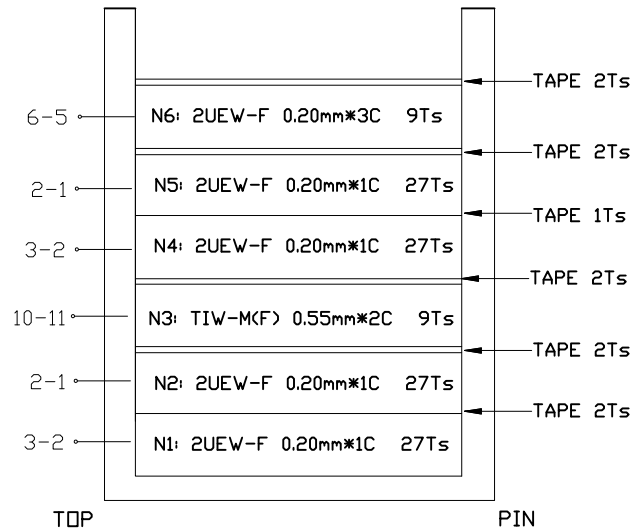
TAPE 2Ts

6-5 N6: 2UEW-F 0.20mm*3C 9Ts

TAPE 2Ts

2-1 N5: 2UEW-F 0.20mm*1C 27Ts

TAPE 1Ts

3-2 N4: 2UEW-F 0.20mm*1C 27Ts

TAPE 2Ts

10-11 N3: TIW-M(F) 0.55mm*2C 9Ts

TAPE 2Ts

2-1 N2: 2UEW-F 0.20mm*1C 27Ts

TAPE 2Ts

3-2 N1: 2UEW-F 0.20mm*1C 27Ts

TOP

PIN